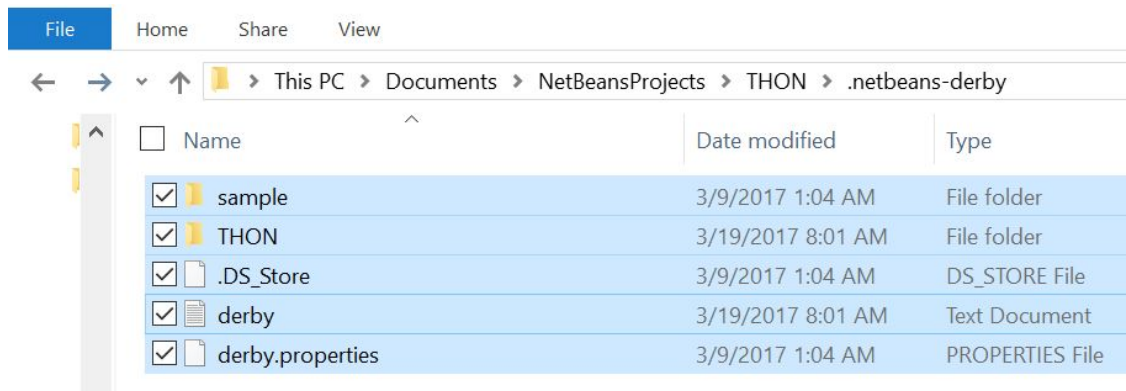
File Home Share View

> This PC > Documents > NetBeansProjects > THON > .netbeans-derby

| Name | Date modified | Type |
|---|---|---|
| sample | 3/9/2017 1:04 AM | File folder |
| THON | 3/19/2017 8:01 AM | File folder |
| .DS_Store | 3/9/2017 1:04 AM | DS_STORE File |
| derby | 3/19/2017 8:01 AM | Text Document |
| derby.properties | 3/9/2017 1:04 AM | PROPERTIES File |